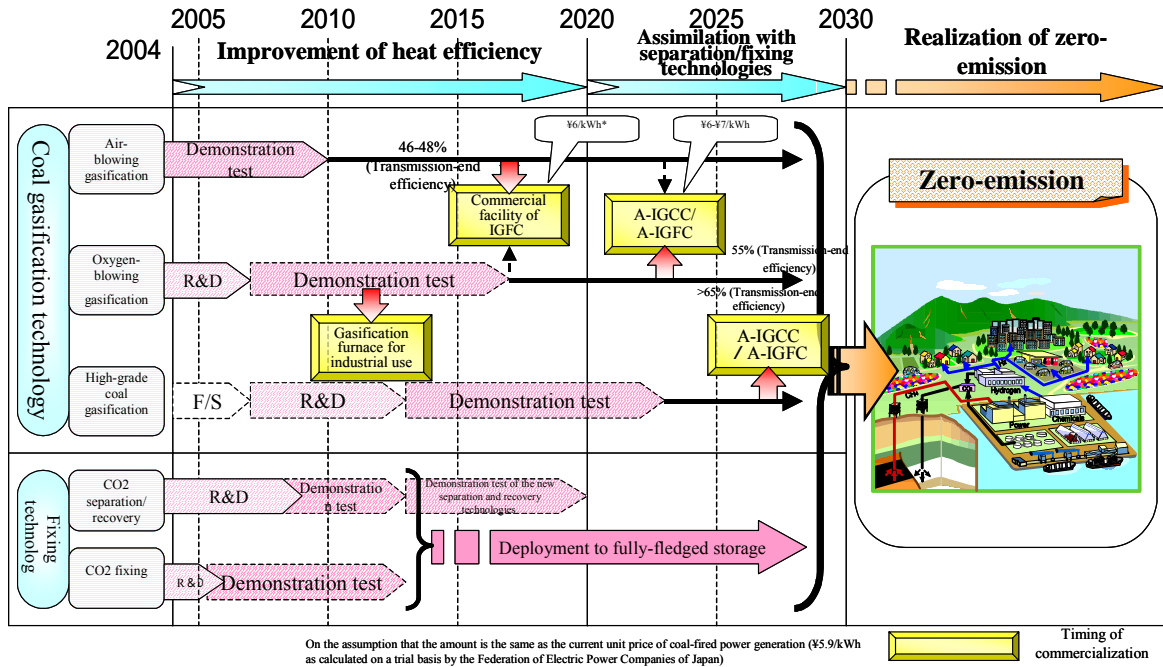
2004 2005 2010 2015 2020 2025 2030

Improvement of heat efficiency

Assimilation with separation/fixing technologies

Realization of zero-emission

Coal gasification technology

Air-blowing gasification

Demonstration test

46-48% (Transmission-end efficiency)

¥6/kWh*

¥6-¥7/kWh

Commercial facility of IGFC

A-IGCC/ A-IGFC

Oxygen-blowing gasification

R&D

Demonstration test

55% (Transmission-end efficiency)

>65% (Transmission-end efficiency)

Gasification furnace for industrial use

A-IGCC / A-IGFC

High-grade coal gasification

F/S

R&D

Demonstration test

Zero-emission

CH4

CO2

Hydrogen

Chemicals

Power

Fixing technolog

CO2 separation/ recovery

R&D

Demonstration test

Demonstration test of the new separation and recovery technologies

CO2 fixing

R&D

Demonstration test

Deployment to fully-fledged storage

On the assumption that the amount is the same as the current unit price of coal-fired power generation (¥5.9/kWh as calculated on a trial basis by the Federation of Electric Power Companies of Japan)

Timing of commercialization